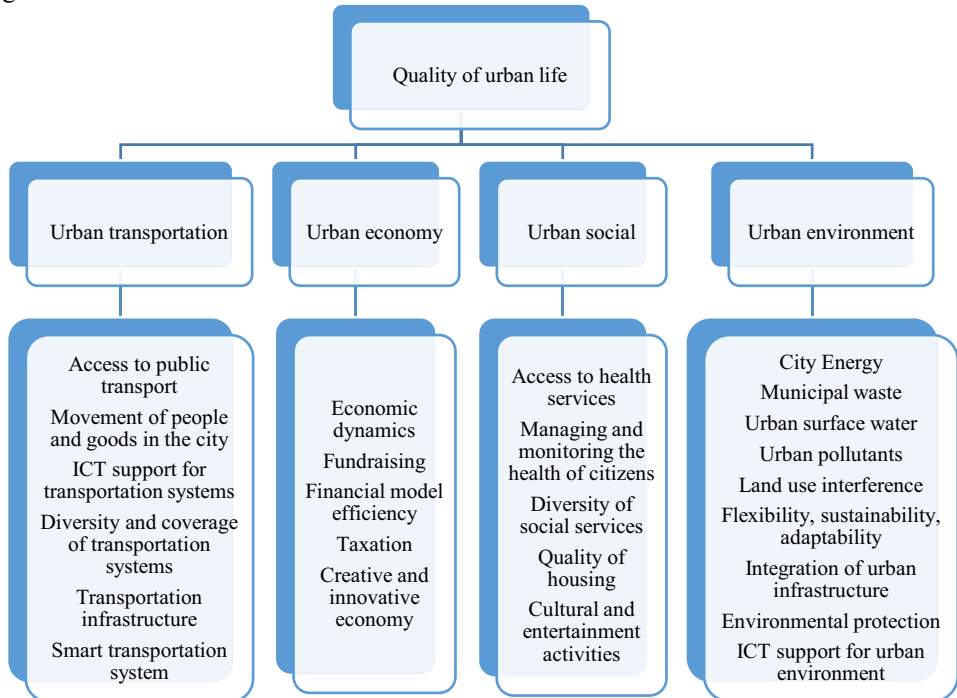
Quality of urban life

Urban transportation

Access to public transport
Movement of people and goods in the city
ICT support for transportation systems
Diversity and coverage of transportation systems
Transportation infrastructure
Smart transportation system

Urban economy

Economic dynamics
Fundraising
Financial model efficiency
Taxation
Creative and innovative economy

Urban social

Access to health services
Managing and monitoring the health of citizens
Diversity of social services
Quality of housing
Cultural and entertainment activities

Urban environment

City Energy
Municipal waste
Urban surface water
Urban pollutants
Land use interference
Flexibility, sustainability, adaptability
Integration of urban infrastructure
Environmental protection
ICT support for urban environment